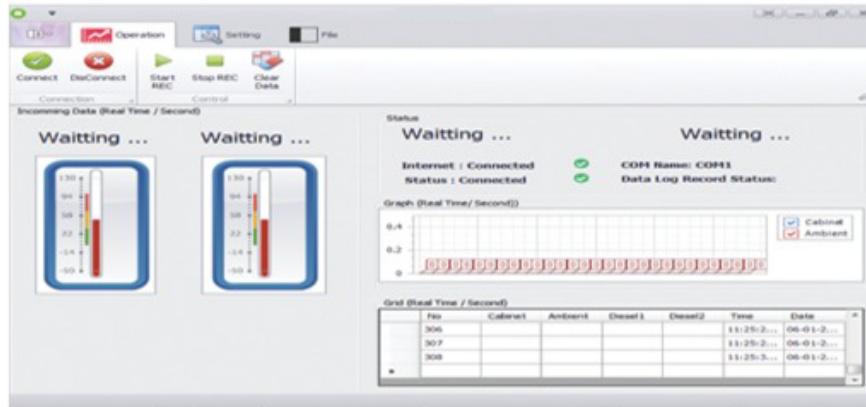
Operation

Setting

File

Connect

DisConnect

Start REC

Stop REC

Clear Data

Connection

Control

Incomming Data (Real Time / Second)

Waitting ...

Waitting ...

130

94

58

22

-14

-50

130

94

58

22

-14

-50

Status

Waitting ...

Waitting ...

Internet : Connected

Status : Connected

COM Name: COM1

Data Log Record Status:

Graph (Real Time/ Second))

0.4

0.2

0

Cabinet

Ambient

Grid (Real Time / Second)

| | No | Cabinet | Ambient | Diesel1 | Diesel2 | Time | Date |
|---|---|---|---|---|---|---|---|
| | 306 | | | | | 11:25:2... | 06-01-2... |
| | 307 | | | | | 11:25:2... | 06-01-2... |
| | 308 | | | | | 11:25:3... | 06-01-2... |
| * | | | | | | | |